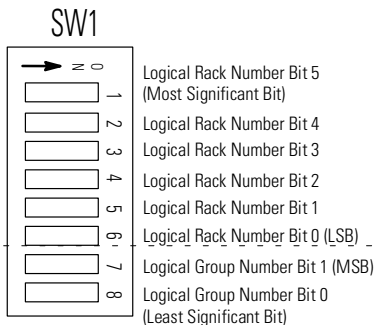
SW1

ON

1 Logical Rack Number Bit 5 (Most Significant Bit)

2 Logical Rack Number Bit 4

3 Logical Rack Number Bit 3

4 Logical Rack Number Bit 2

5 Logical Rack Number Bit 1

6 Logical Rack Number Bit 0 (LSB)

7 Logical Group Number Bit 1 (MSB)

8 Logical Group Number Bit 0 (Least Significant Bit)